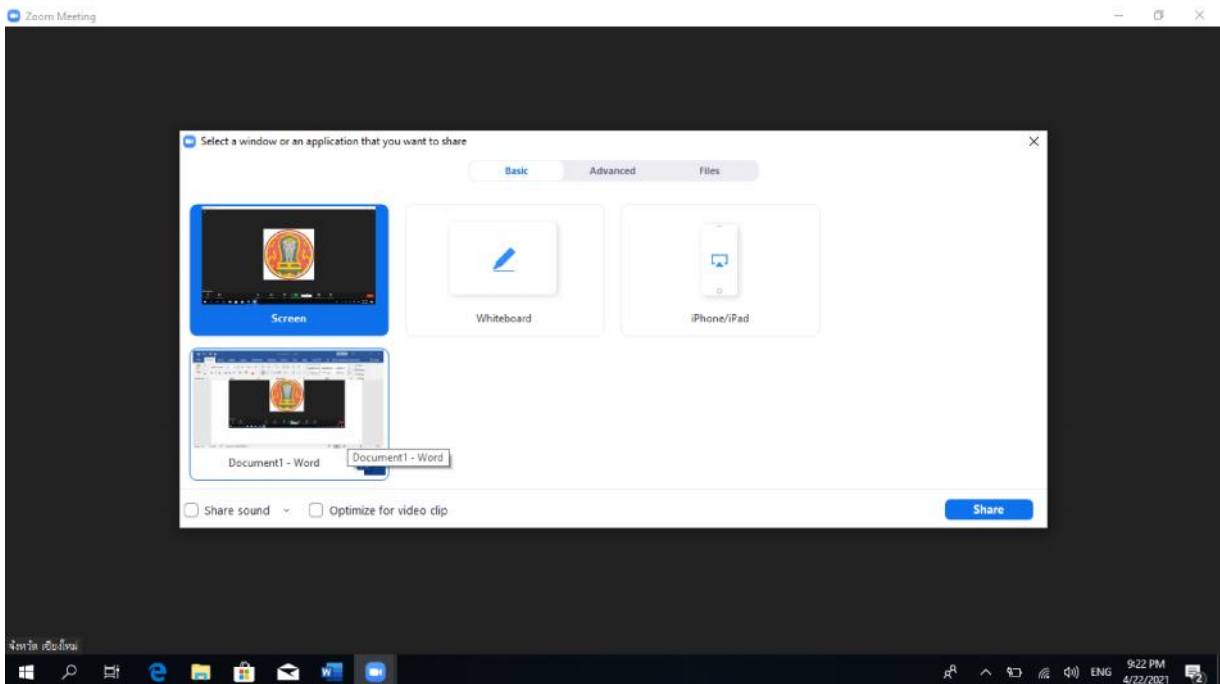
Zoom Meeting

Select a window or an application that you want to share

Basic Advanced Files

Screen

Whiteboard

iPhone/iPad

Document1 - Word

Document1 - Word

Share sound

Optimize for video clip

Share

จังหวัด เชียงใหม่

ENG 9:22 PM 4/22/2021